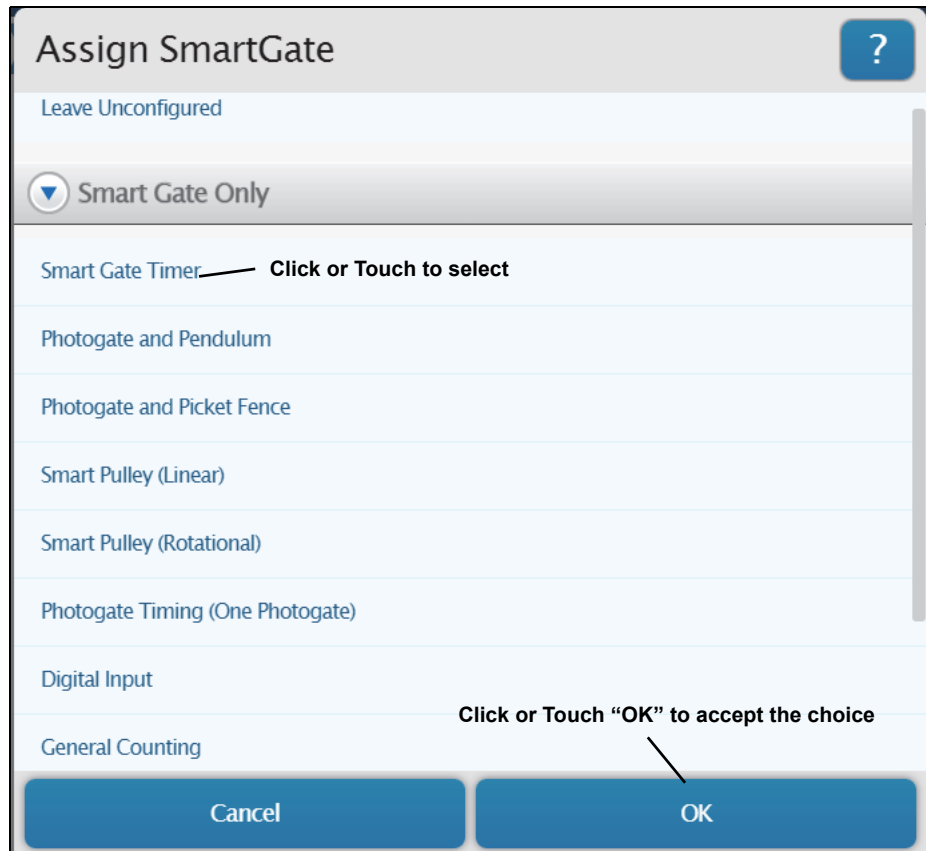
Assign SmartGate

?

Leave Unconfigured

Smart Gate Only

Smart Gate Timer

Click or Touch to select

Photogate and Pendulum

Photogate and Picket Fence

Smart Pulley (Linear)

Smart Pulley (Rotational)

Photogate Timing (One Photogate)

Digital Input

Click or Touch “OK” to accept the choice

General Counting

Cancel

OK